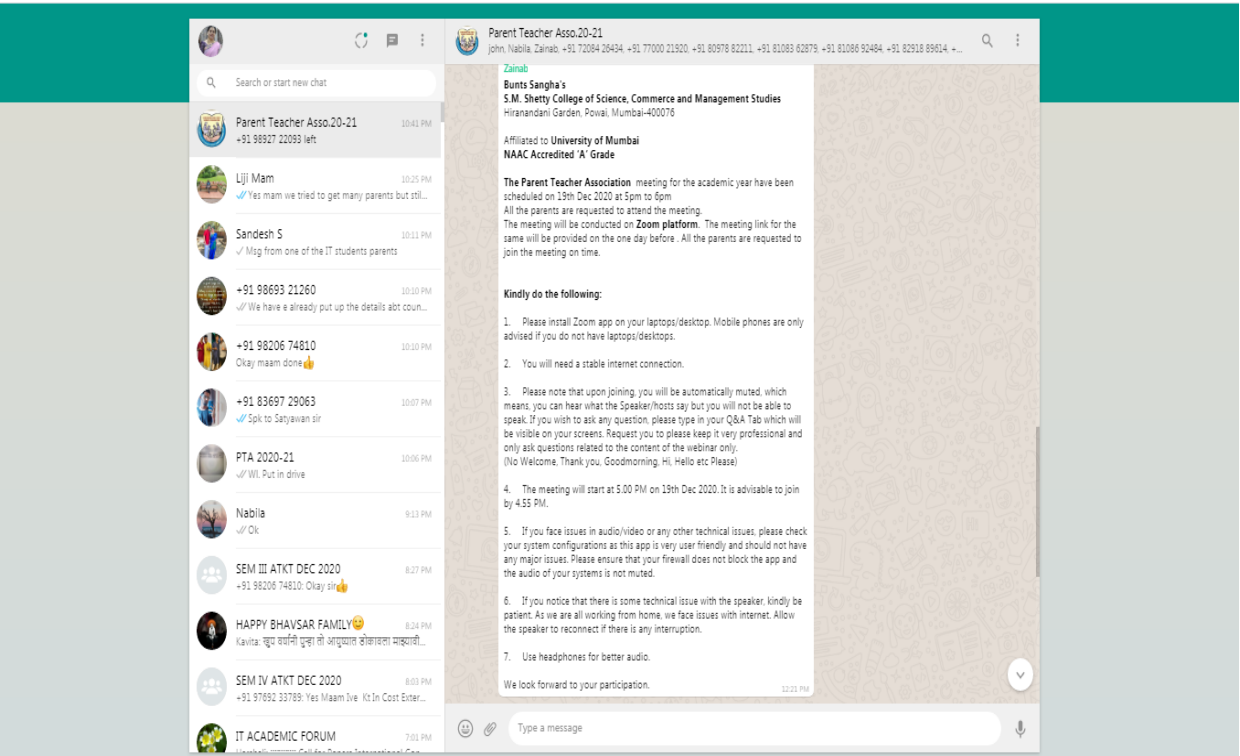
Search or start new chat

Parent Teacher Asso.20-21
10:41 PM
+91 98927 22093 left

Liji Mam
10:25 PM
Yes mam we tried to get many parents but stil...

Sandesh S
10:11 PM
Msg from one of the IT students parents

+91 98693 21260
10:10 PM
We have e already put up the details abt coun...

+91 98206 74810
10:10 PM
Okay maam done👍

+91 83697 29063
10:07 PM
Spk to Satyawan sir

PTA 2020-21
10:06 PM
Wl. Put in drive

Nabila
9:13 PM
Ok

SEM III ATKT DEC 2020
8:27 PM
+91 98206 74810: Okay sir👍

HAPPY BHAVSAR FAMILY😊
8:24 PM
Kavita: खूप वर्षांनी दुःखा तो आयुष्यात ठोकावला माझ्यावी...

SEM IV ATKT DEC 2020
8:03 PM
+91 97692 33789: Yes Maam Ive Kt In Cost Exter...

IT ACADEMIC FORUM
7:01 PM
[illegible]

Parent Teacher Asso.20-21
john, Nabila, Zainab, +91 72084 26434, +91 77000 21920, +91 80978 82211, +91 81083 62879, +91 81086 92484, +91 82918 89614, +...

Zainab
Bunts Sangha's
S.M. Shetty College of Science, Commerce and Management Studies
Hiranandani Garden, Powai, Mumbai-400076

Affiliated to University of Mumbai
NAAC Accredited 'A' Grade

The Parent Teacher Association meeting for the academic year have been scheduled on 19th Dec 2020 at 5pm to 6pm
All the parents are requested to attend the meeting.
The meeting will be conducted on Zoom platform. The meeting link for the same will be provided on the one day before . All the parents are requested to join the meeting on time.

Kindly do the following:

1. Please install Zoom app on your laptops/desktop. Mobile phones are only advised if you do not have laptops/desktops.

2. You will need a stable internet connection.

3. Please note that upon joining, you will be automatically muted, which means, you can hear what the Speaker/hosts say but you will not be able to speak. If you wish to ask any question, please type in your Q&A Tab which will be visible on your screens. Request you to please keep it very professional and only ask questions related to the content of the webinar only.
(No Welcome, Thank you, Goodmorning, Hi, Hello etc Please)

4. The meeting will start at 5.00 PM on 19th Dec 2020. It is advisable to join by 4.55 PM.

5. If you face issues in audio/video or any other technical issues, please check your system configurations as this app is very user friendly and should not have any major issues. Please ensure that your firewall does not block the app and the audio of your systems is not muted.

6. If you notice that there is some technical issue with the speaker, kindly be patient. As we are all working from home, we face issues with internet. Allow the speaker to reconnect if there is any interruption.

7. Use headphones for better audio.

We look forward to your participation.
12:21 PM

Type a message